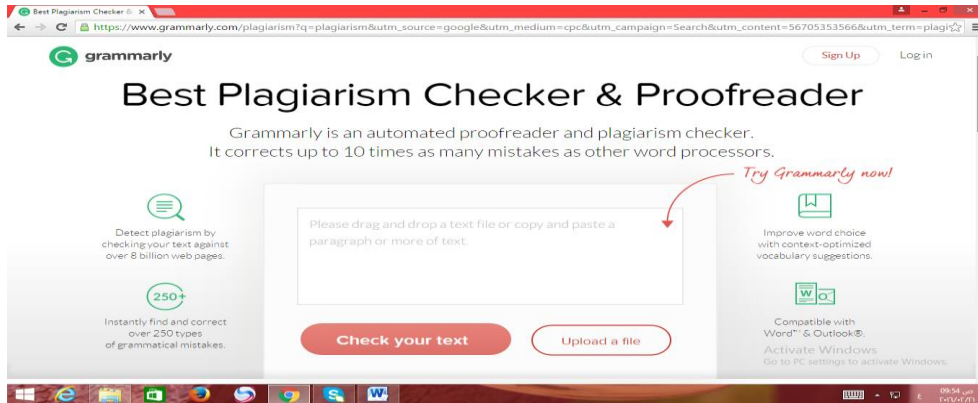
Best Plagiarism Checker &

https://www.grammarly.com/plagiarism?q=plagiarism&utm_source=google&utm_medium=cpc&utm_campaign=Search&utm_content=56705353566&utm_term=plagi

grammarly

Sign Up

Log in

Best Plagiarism Checker & Proofreader

Grammarly is an automated proofreader and plagiarism checker. It corrects up to 10 times as many mistakes as other word processors.

Try Grammarly now!

Detect plagiarism by checking your text against over 8 billion web pages.

Please drag and drop a text file or copy and paste a paragraph or more of text.

Improve word choice with context-optimized vocabulary suggestions.

250+

Instantly find and correct over 250 types of grammatical mistakes.

Check your text

Upload a file

W

Compatible with Word™ & Outlook®.

Activate Windows
Go to PC settings to activate Windows.

09:54
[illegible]